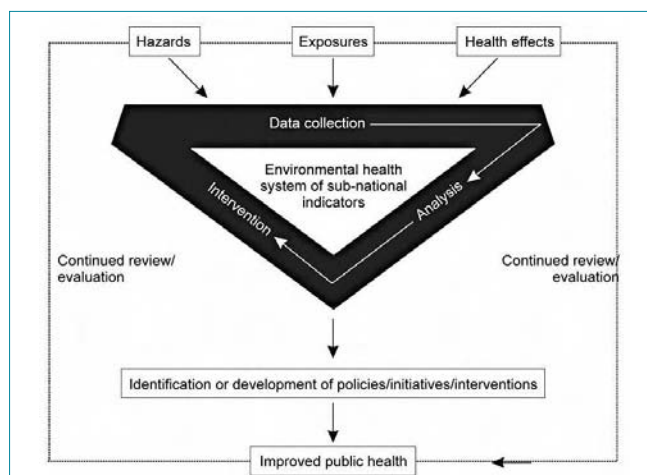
Hazards

Exposures

Health effects

Data collection

Environmental health system of sub-national indicators

Intervention

Analysis

Continued review/ evaluation

Continued review/ evaluation

Identification or development of policies/initiatives/interventions

Improved public health